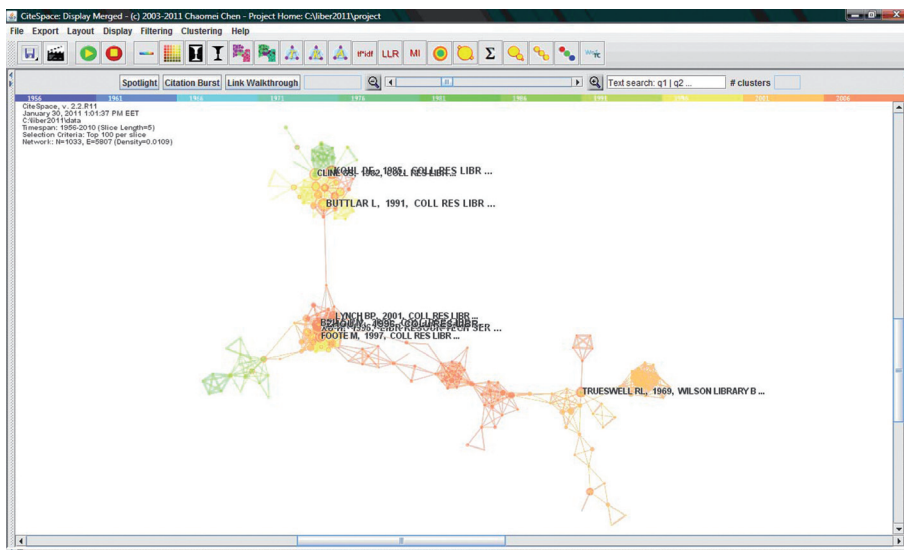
CiteSpace: Display Merged - (c) 2003-2011 Chaomei Chen - Project Home: C:\liber2011\project

File Export Layout Display Filtering Clustering Help

tf*idf LLR MI

Spotlight Citation Burst Link Walkthrough

Text search: q1 | q2 ... # clusters

1956 1961 1966 1971 1976 1981 1986 1991 1996 2001 2006

CiteSpace, v. 2.2.R11
January 30, 2011 1:01:37 PM EET
C:\liber2011\data
Timespan: 1956-2010 (Slice Length=5)
Selection Criteria: Top 100 per slice
Network: N=1033, E=5807 (Density=0.0109)

CLINE HS, 1982, COLL RES LIBR ...
BUTTLAR L, 1991, COLL RES LIBR ...

LYNCH BP, 2001, COLL RES LIBR ...
FOOTE M, 1997, COLL RES LIBR ...

TRUESWELL RL, 1969, WILSON LIBRARY B ...